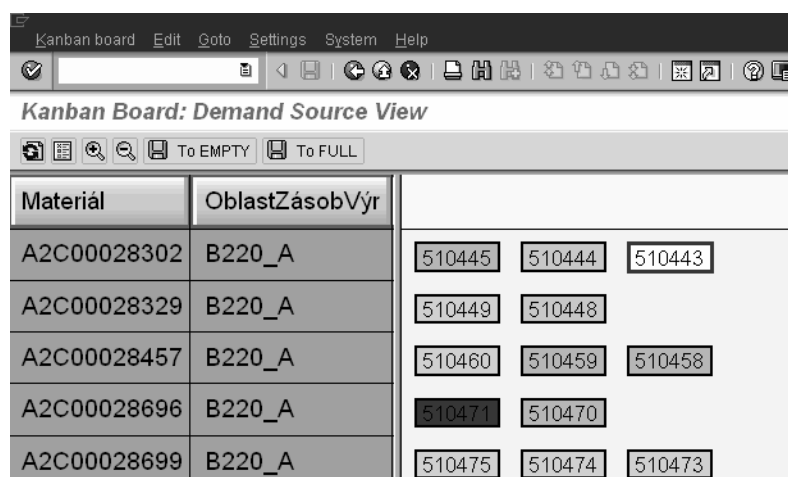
Kanban board Edit Goto Settings System Help

Kanban Board: Demand Source View

To EMPTY To FULL

| Materiál | OblastZásobVýr | |
|---|---|---|
| A2C00028302 | B220_A | 510445 510444 510443 |
| A2C00028329 | B220_A | 510449 510448 |
| A2C00028457 | B220_A | 510460 510459 510458 |
| A2C00028696 | B220_A | 510471 510470 |
| A2C00028699 | B220_A | 510475 510474 510473 |